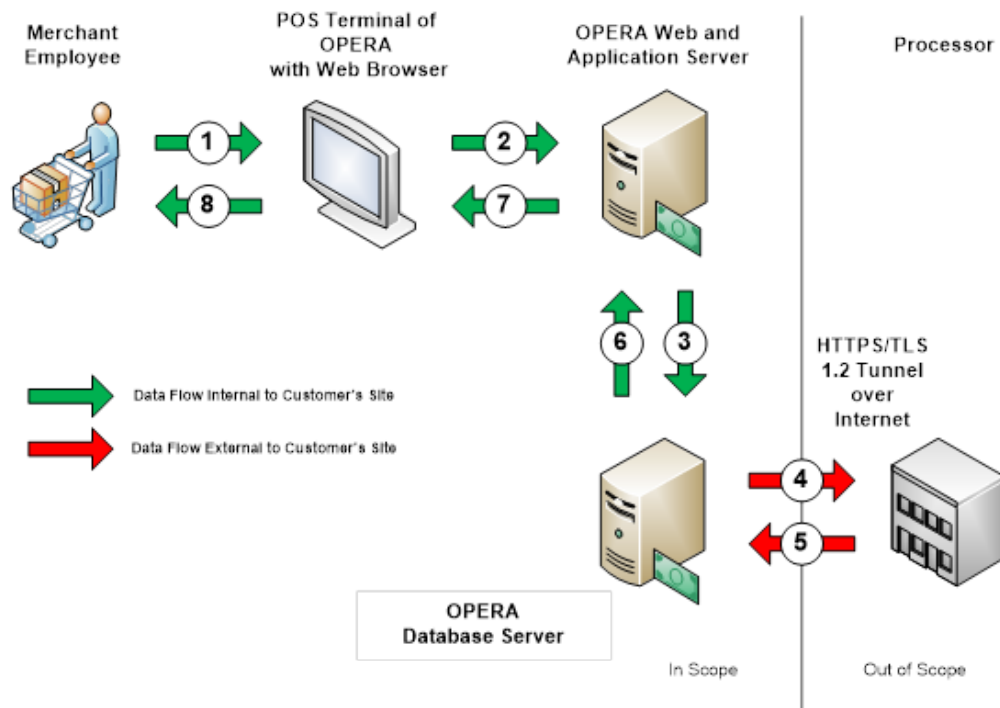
Merchant Employee

POS Terminal of OPERA with Web Browser

OPERA Web and Application Server

Processor

1

8

2

7

6

3

Data Flow Internal to Customer's Site

Data Flow External to Customer's Site

HTTPS/TLS 1.2 Tunnel over Internet

4

5

OPERA Database Server

In Scope

Out of Scope